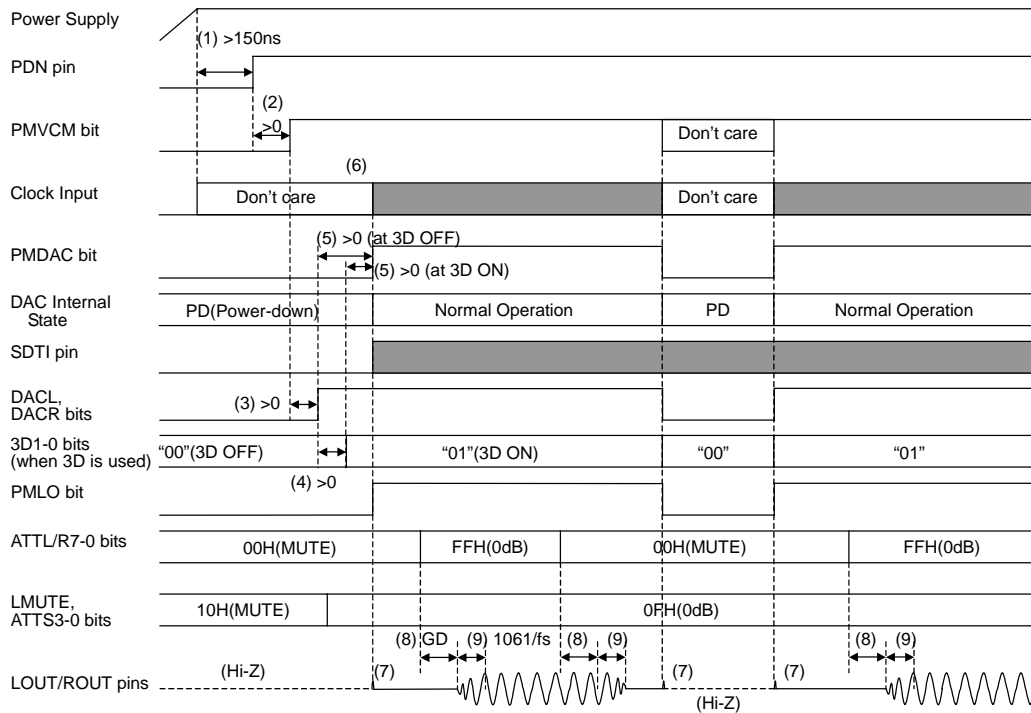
Power Supply

(1) >150ns

PDN pin

(2)

>0

PMVCM bit

Don't care

(6)

Clock Input

Don't care

Don't care

(5) >0 (at 3D OFF)

PMDAC bit

(5) >0 (at 3D ON)

DAC Internal State

PD(Power-down)

Normal Operation

PD

Normal Operation

SDTI pin

DACL, DACR bits

(3) >0

3D1-0 bits (when 3D is used)

"00"(3D OFF)

"01"(3D ON)

"00"

"01"

(4) >0

PMLO bit

ATTL/R7-0 bits

00H(MUTE)

FFH(0dB)

00H(MUTE)

FFH(0dB)

LMUTE, ATTS3-0 bits

10H(MUTE)

0FH(0dB)

(8) GD

(9) 1061/fs

(8)

(9)

(8)

(9)

LOUT/ROUT pins

(Hi-Z)

(7)

(7)

(7)

(Hi-Z)